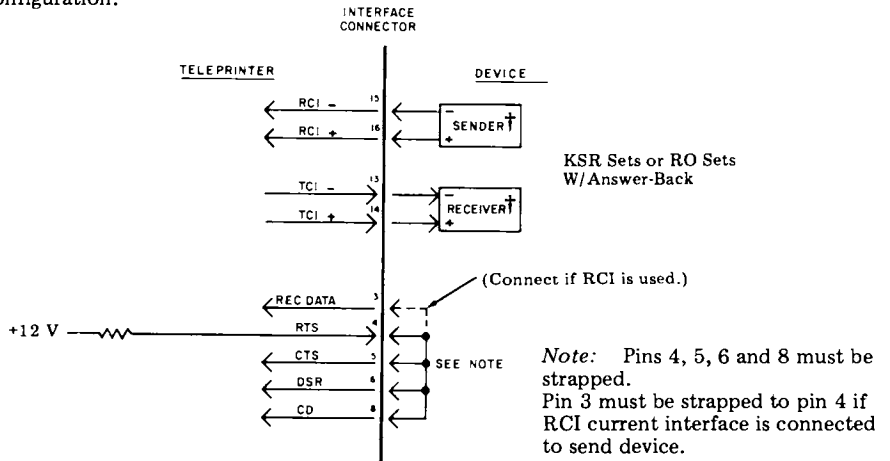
onfiguration:

INTERFACE CONNECTOR

TELEPRINTER

DEVICE

RCI −

15

RCI +

16

−
SENDER†
+

KSR Sets or RO Sets W/Answer-Back

TCI −

13

TCI +

14

−
RECEIVER†
+

(Connect if RCI is used.)

REC DATA

3

+12 V

RTS

4

CTS

5

SEE NOTE

DSR

6

CD

8

*Note:* Pins 4, 5, 6 and 8 must be strapped.
Pin 3 must be strapped to pin 4 if RCI current interface is connected to send device.